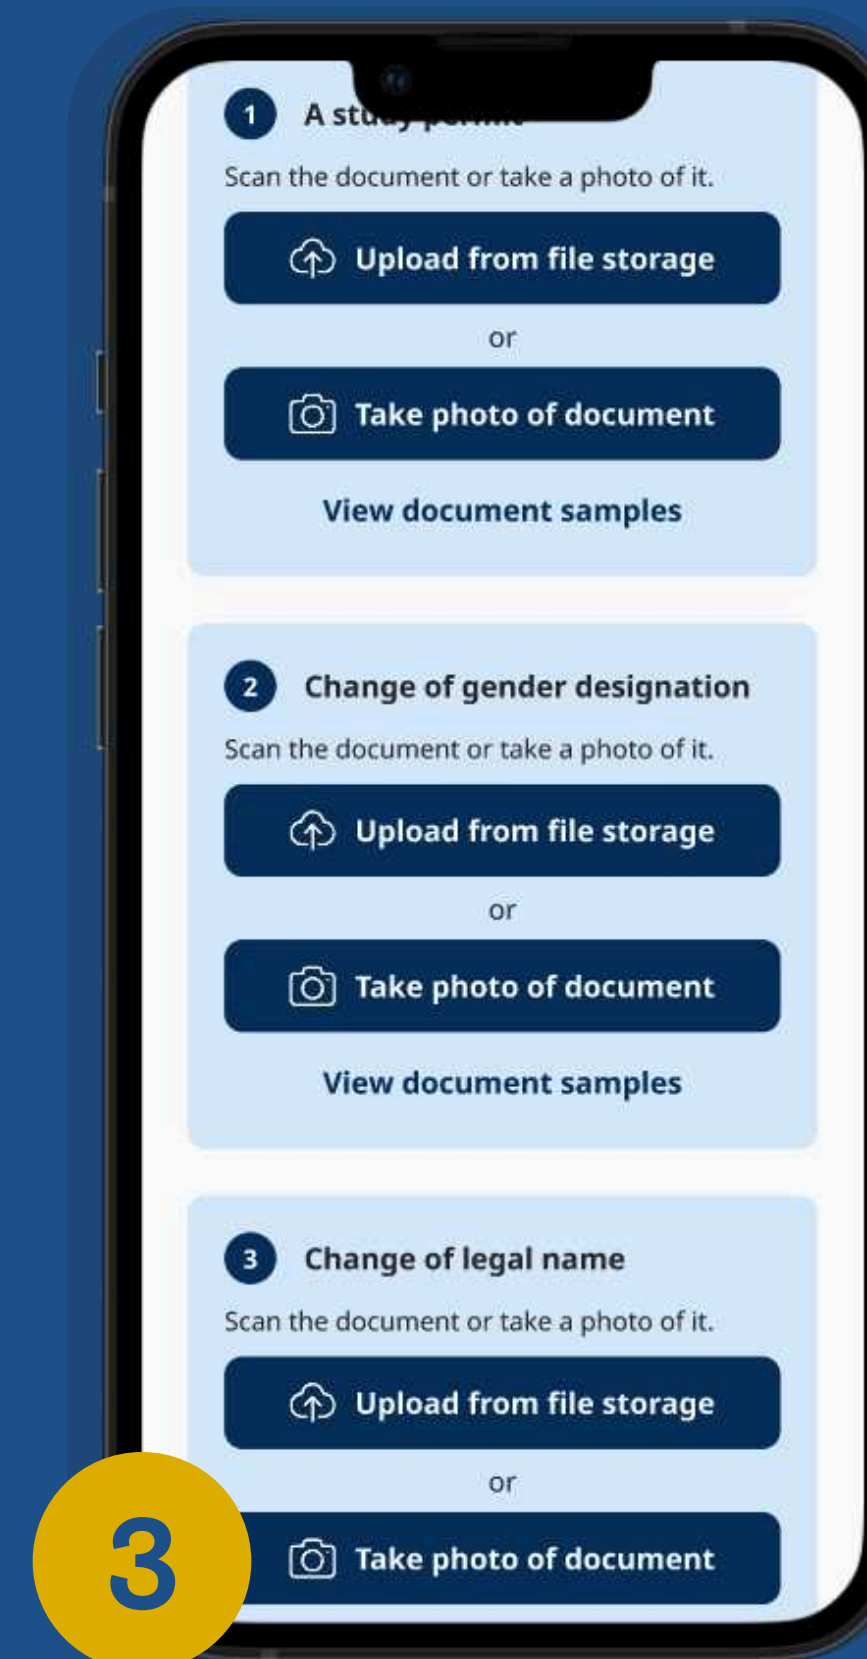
1 A stu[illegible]

Scan the document or take a photo of it.

Upload from file storage

or

Take photo of document

View document samples

2 Change of gender designation

Scan the document or take a photo of it.

Upload from file storage

or

Take photo of document

View document samples

3 Change of legal name

Scan the document or take a photo of it.

Upload from file storage

or

Take photo of document

3